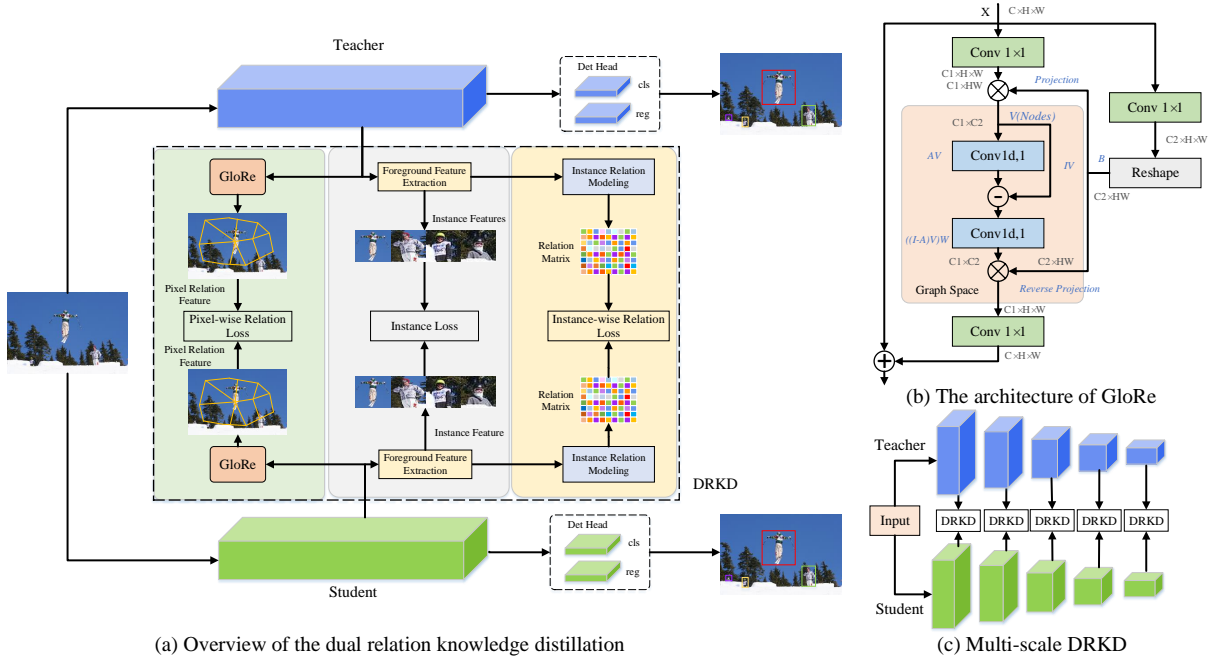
Teacher

Det Head

cls

reg

GloRe

Foreground Feature Extraction

Instance Relation Modeling

Instance Features

Relation Matrix

Pixel Relation Feature

Pixel-wise Relation Loss

Instance Loss

Instance-wise Relation Loss

Pixel Relation Feature

Relation Matrix

Instance Feature

GloRe

Foreground Feature Extraction

Instance Relation Modeling

DRKD

Det Head

cls

reg

Student

(a) Overview of the dual relation knowledge distillation

X $C\times H\times W$

Conv $1\times1$

$C1\times H\times W$

$C1\times HW$

Projection

Conv $1\times1$

$C2\times H\times W$

$C1\times C2$

V(Nodes)

AV

Conv1d,1

IV

B

Reshape

$C2\times HW$

((I-A)V)W

Conv1d,1

$C1\times C2$

$C2\times HW$

Graph Space

Reverse Projection

$C1\times H\times W$

Conv $1\times1$

$C\times H\times W$

(b) The architecture of GloRe

Teacher

Input

DRKD

DRKD

DRKD

DRKD

DRKD

Student

(c) Multi-scale DRKD